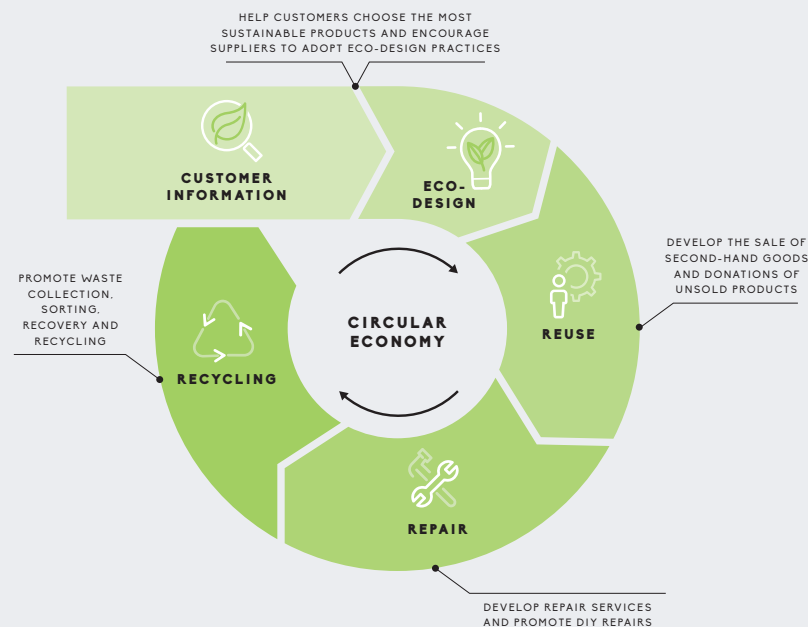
HELP CUSTOMERS CHOOSE THE MOST SUSTAINABLE PRODUCTS AND ENCOURAGE SUPPLIERS TO ADOPT ECO-DESIGN PRACTICES

CUSTOMER INFORMATION

ECO-DESIGN

DEVELOP THE SALE OF SECOND-HAND GOODS AND DONATIONS OF UNSOLD PRODUCTS

REUSE

PROMOTE WASTE COLLECTION, SORTING, RECOVERY AND RECYCLING

RECYCLING

CIRCULAR ECONOMY

REPAIR

DEVELOP REPAIR SERVICES AND PROMOTE DIY REPAIRS